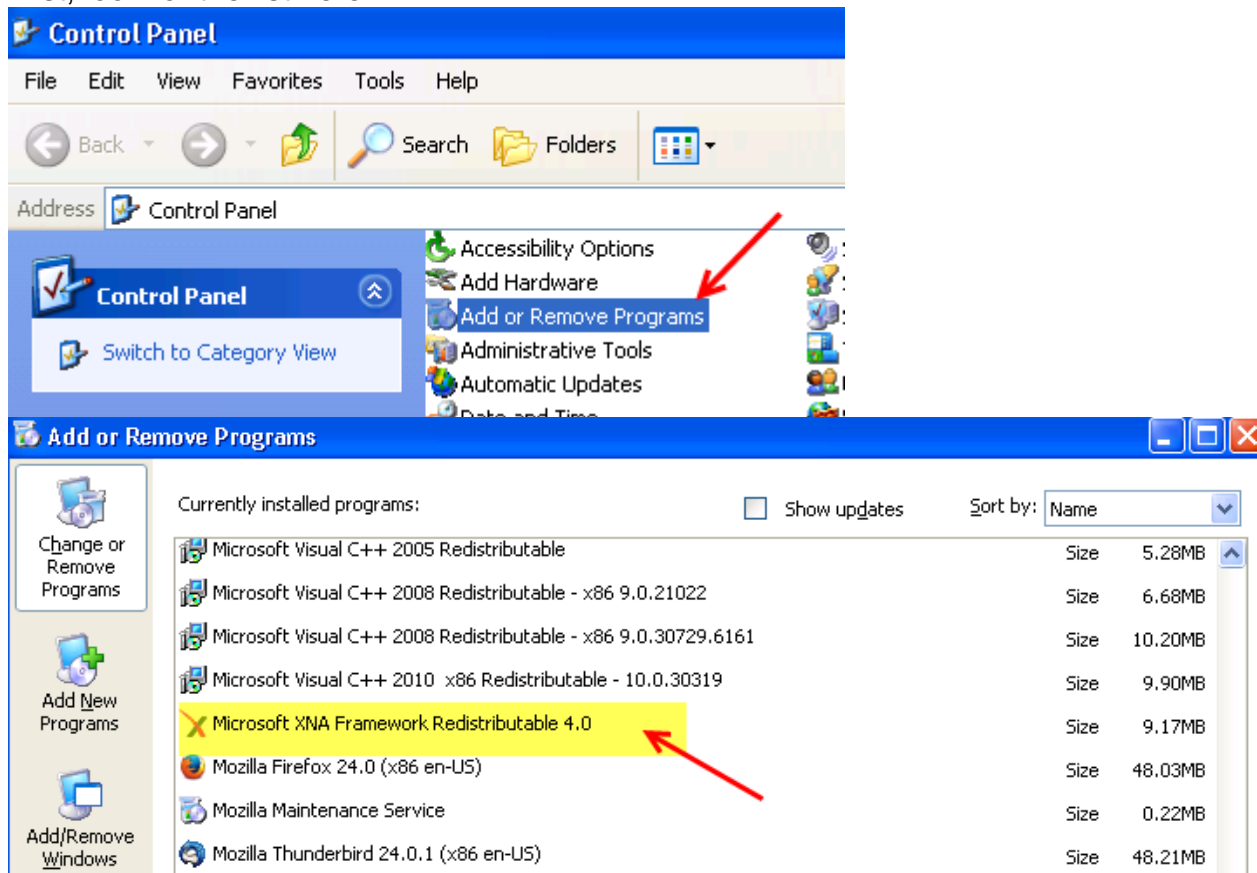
Control Panel

File Edit View Favorites Tools Help

Back Search Folders

Address Control Panel

Control Panel

Switch to Category View

Accessibility Options
Add Hardware
Add or Remove Programs
Administrative Tools
Automatic Updates
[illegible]

Add or Remove Programs

Change or Remove Programs

Add New Programs

Add/Remove Windows

Currently installed programs:

Show updates

Sort by: Name

| Program | | |
|---|---|---|
| Microsoft Visual C++ 2005 Redistributable | Size | 5.28MB |
| Microsoft Visual C++ 2008 Redistributable - x86 9.0.21022 | Size | 6.68MB |
| Microsoft Visual C++ 2008 Redistributable - x86 9.0.30729.6161 | Size | 10.20MB |
| Microsoft Visual C++ 2010 x86 Redistributable - 10.0.30319 | Size | 9.90MB |
| Microsoft XNA Framework Redistributable 4.0 | Size | 9.17MB |
| Mozilla Firefox 24.0 (x86 en-US) | Size | 48.03MB |
| Mozilla Maintenance Service | Size | 0.22MB |
| Mozilla Thunderbird 24.0.1 (x86 en-US) | Size | 48.21MB |